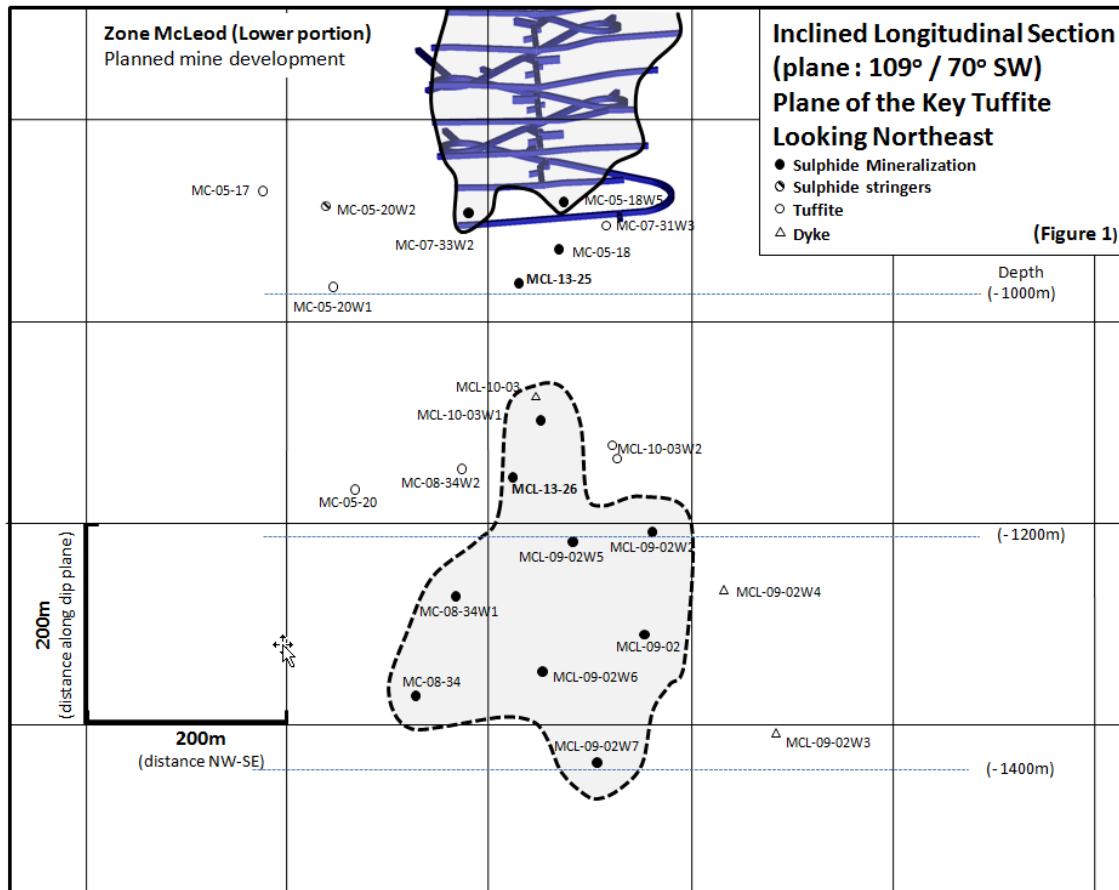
Zone McLeod (Lower portion)
Planned mine development

Inclined Longitudinal Section
(plane : 109° / 70° SW)
Plane of the Key Tuffite
Looking Northeast

● Sulphide Mineralization
◐ Sulphide stringers
○ Tuffite
△ Dyke

(Figure 1)

MC-05-17
MC-05-20W2
MC-05-18W5
MC-07-31W3
MC-07-33W2
MC-05-18
MCL-13-25
MC-05-20W1

Depth
(-1000m)

MCL-10-03
MCL-10-03W1
MCL-10-03W2
MC-08-34W2
MCL-13-26
MC-05-20

(-1200m)

MCL-09-02W5
MCL-09-02W2
MCL-09-02W4
MC-08-34W1
MCL-09-02
MC-08-34
MCL-09-02W6

200m
(distance along dip plane)

200m
(distance NW-SE)

MCL-09-02W7
MCL-09-02W3

(-1400m)